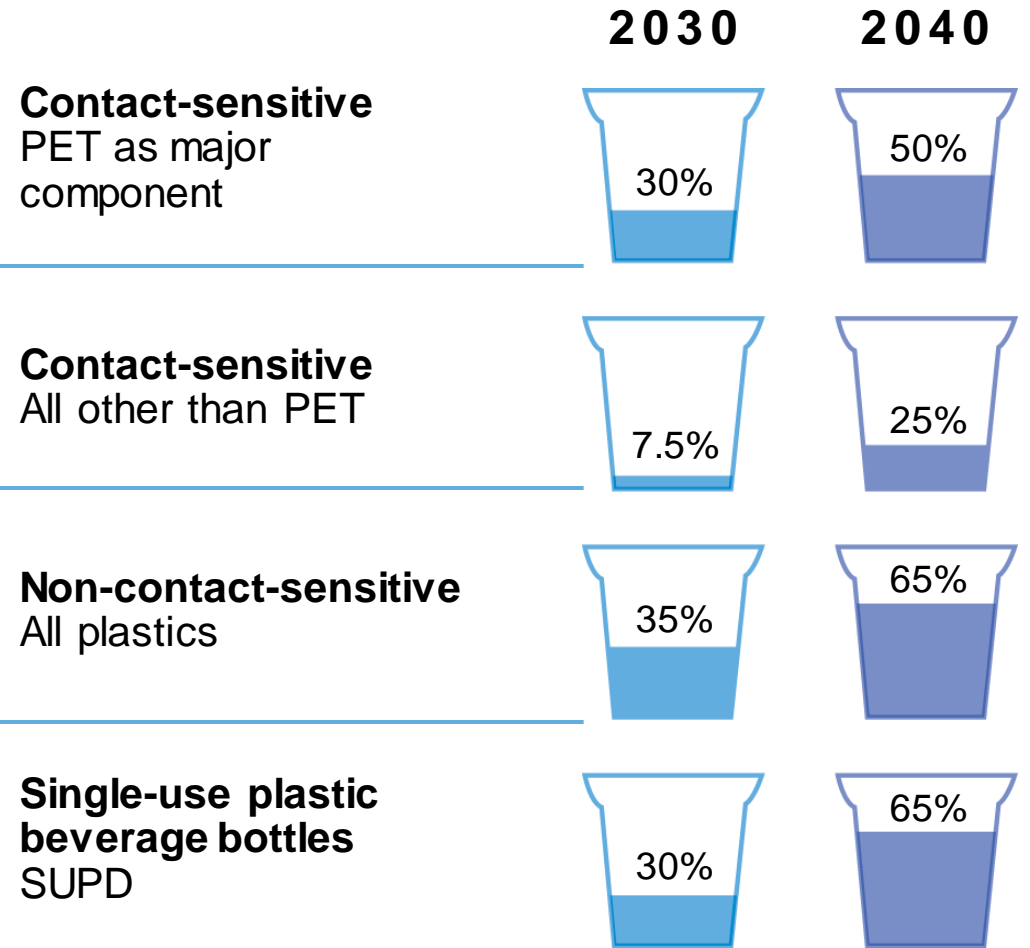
| | 2030 | 2040 |
|---|---|---|
| **Contact-sensitive** PET as major component | 30% | 50% |
| **Contact-sensitive** All other than PET | 7.5% | 25% |
| **Non-contact-sensitive** All plastics | 35% | 65% |
| **Single-use plastic beverage bottles** SUPD | 30% | 65% |